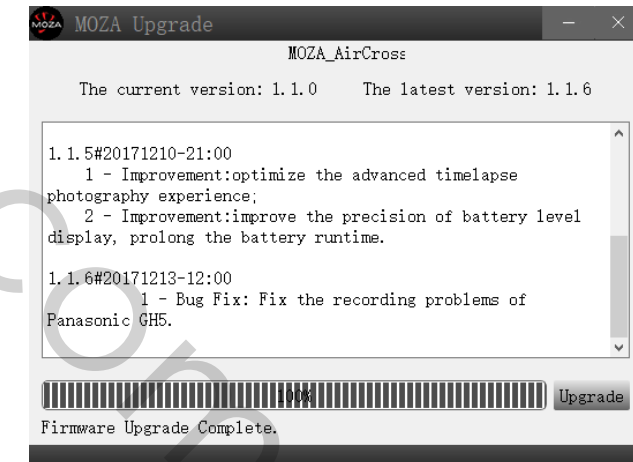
MOZA MOZA Upgrade

MOZA_AirCross

The current version: 1.1.0 The latest version: 1.1.6

1.1.5#20171210-21:00
1 - Improvement:optimize the advanced timelapse photography experience;
2 - Improvement:improve the precision of battery level display, prolong the battery runtime.

1.1.6#20171213-12:00
1 - Bug Fix: Fix the recording problems of Panasonic GH5.

100%

Upgrade

Firmware Upgrade Complete.